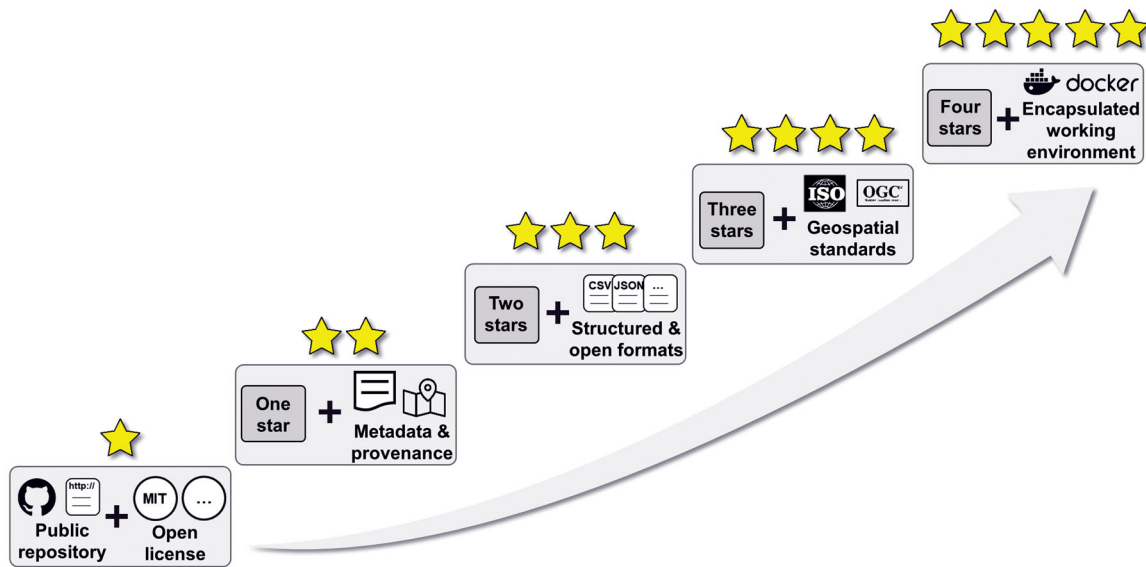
http://
Public repository
+
MIT
...
Open license

One star
+
Metadata & provenance

Two stars
+
CSV
JSON
...
Structured & open formats

Three stars
+
ISO
OGC
Geospatial standards

Four stars
+
docker
Encapsulated working environment